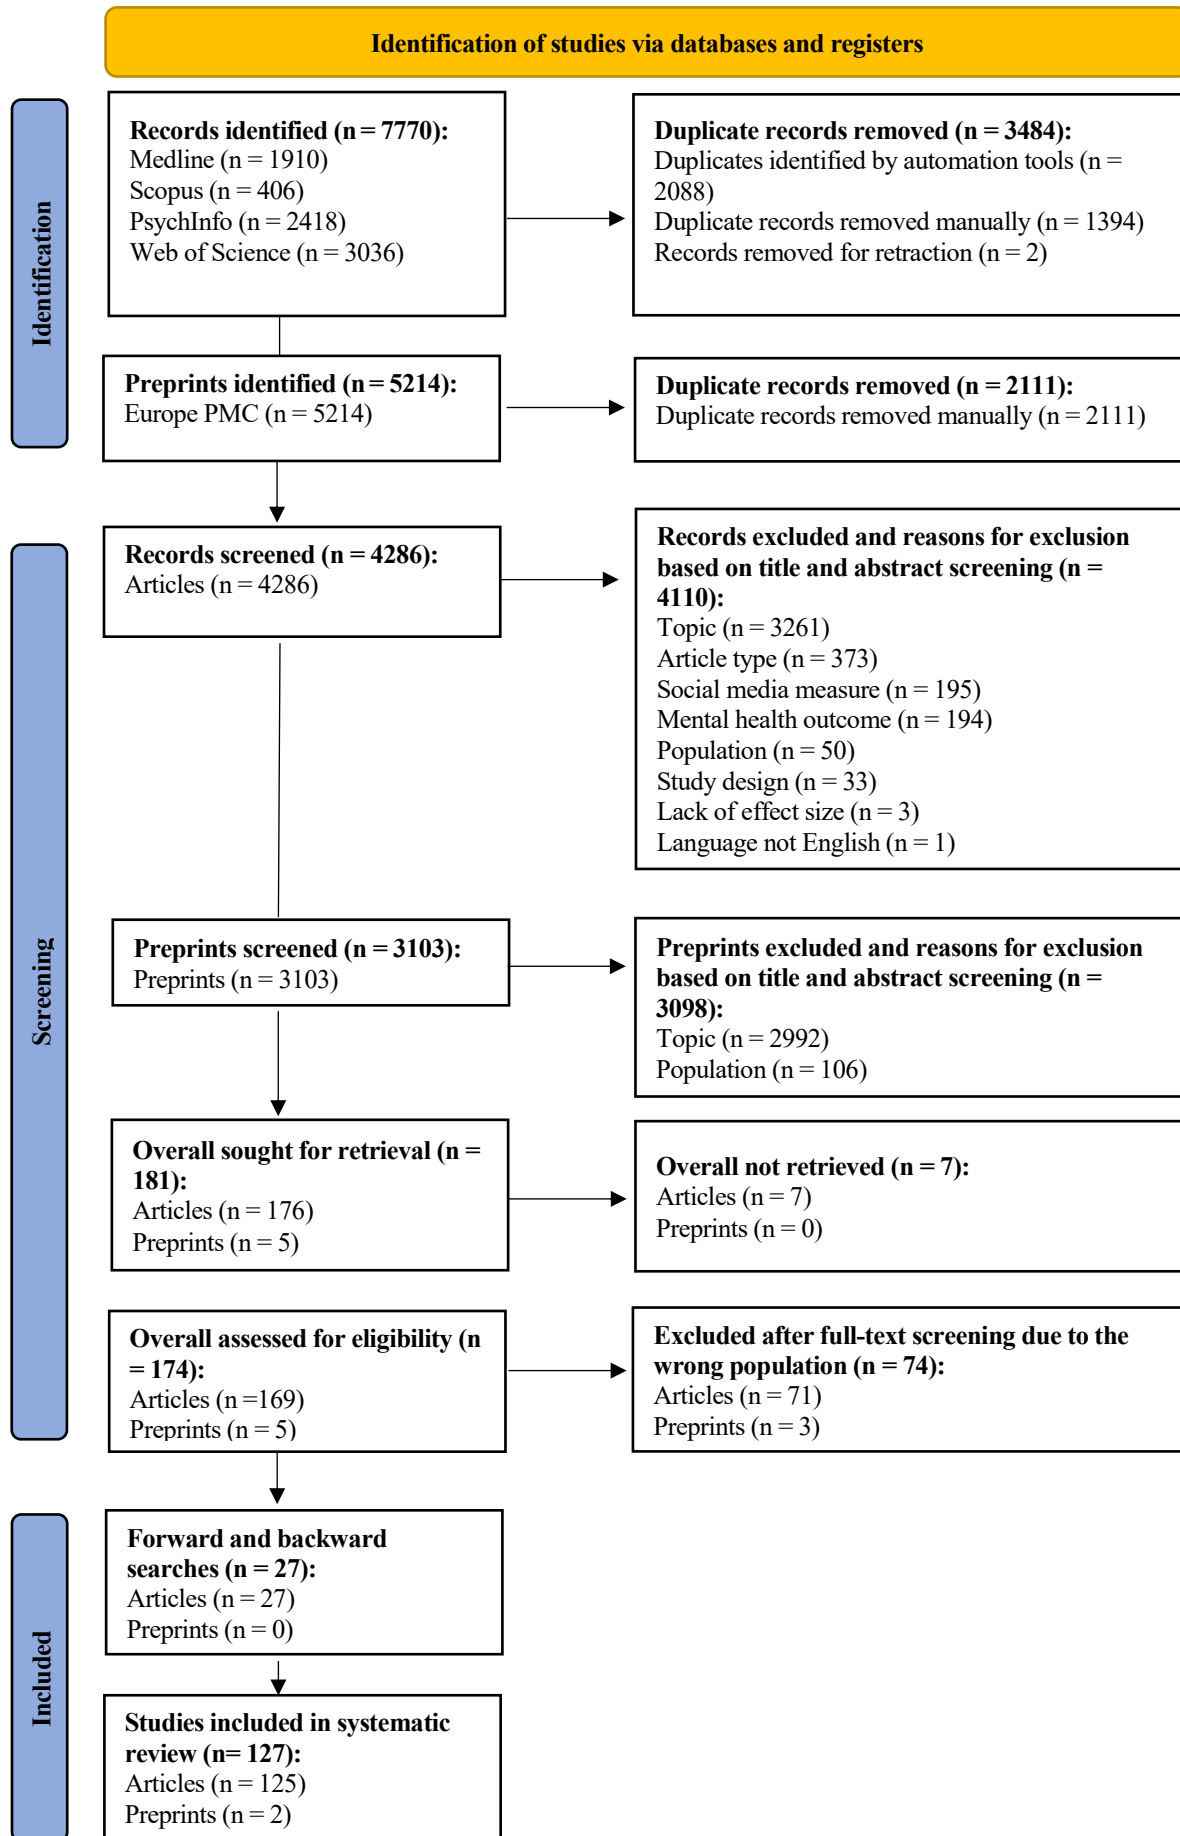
Identification of studies via databases and registers

Identification

Records identified (n = 7770):
Medline (n = 1910)
Scopus (n = 406)
PsychInfo (n = 2418)
Web of Science (n = 3036)

Duplicate records removed (n = 3484):
Duplicates identified by automation tools (n = 2088)
Duplicate records removed manually (n = 1394)
Records removed for retraction (n = 2)

Preprints identified (n = 5214):
Europe PMC (n = 5214)

Duplicate records removed (n = 2111):
Duplicate records removed manually (n = 2111)

Screening

Records screened (n = 4286):
Articles (n = 4286)

Records excluded and reasons for exclusion based on title and abstract screening (n = 4110):
Topic (n = 3261)
Article type (n = 373)
Social media measure (n = 195)
Mental health outcome (n = 194)
Population (n = 50)
Study design (n = 33)
Lack of effect size (n = 3)
Language not English (n = 1)

Preprints screened (n = 3103):
Preprints (n = 3103)

Preprints excluded and reasons for exclusion based on title and abstract screening (n = 3098):
Topic (n = 2992)
Population (n = 106)

Overall sought for retrieval (n = 181):
Articles (n = 176)
Preprints (n = 5)

Overall not retrieved (n = 7):
Articles (n = 7)
Preprints (n = 0)

Overall assessed for eligibility (n = 174):
Articles (n =169)
Preprints (n = 5)

Excluded after full-text screening due to the wrong population (n = 74):
Articles (n = 71)
Preprints (n = 3)

Included

Forward and backward searches (n = 27):
Articles (n = 27)
Preprints (n = 0)

Studies included in systematic review (n= 127):
Articles (n = 125)
Preprints (n = 2)